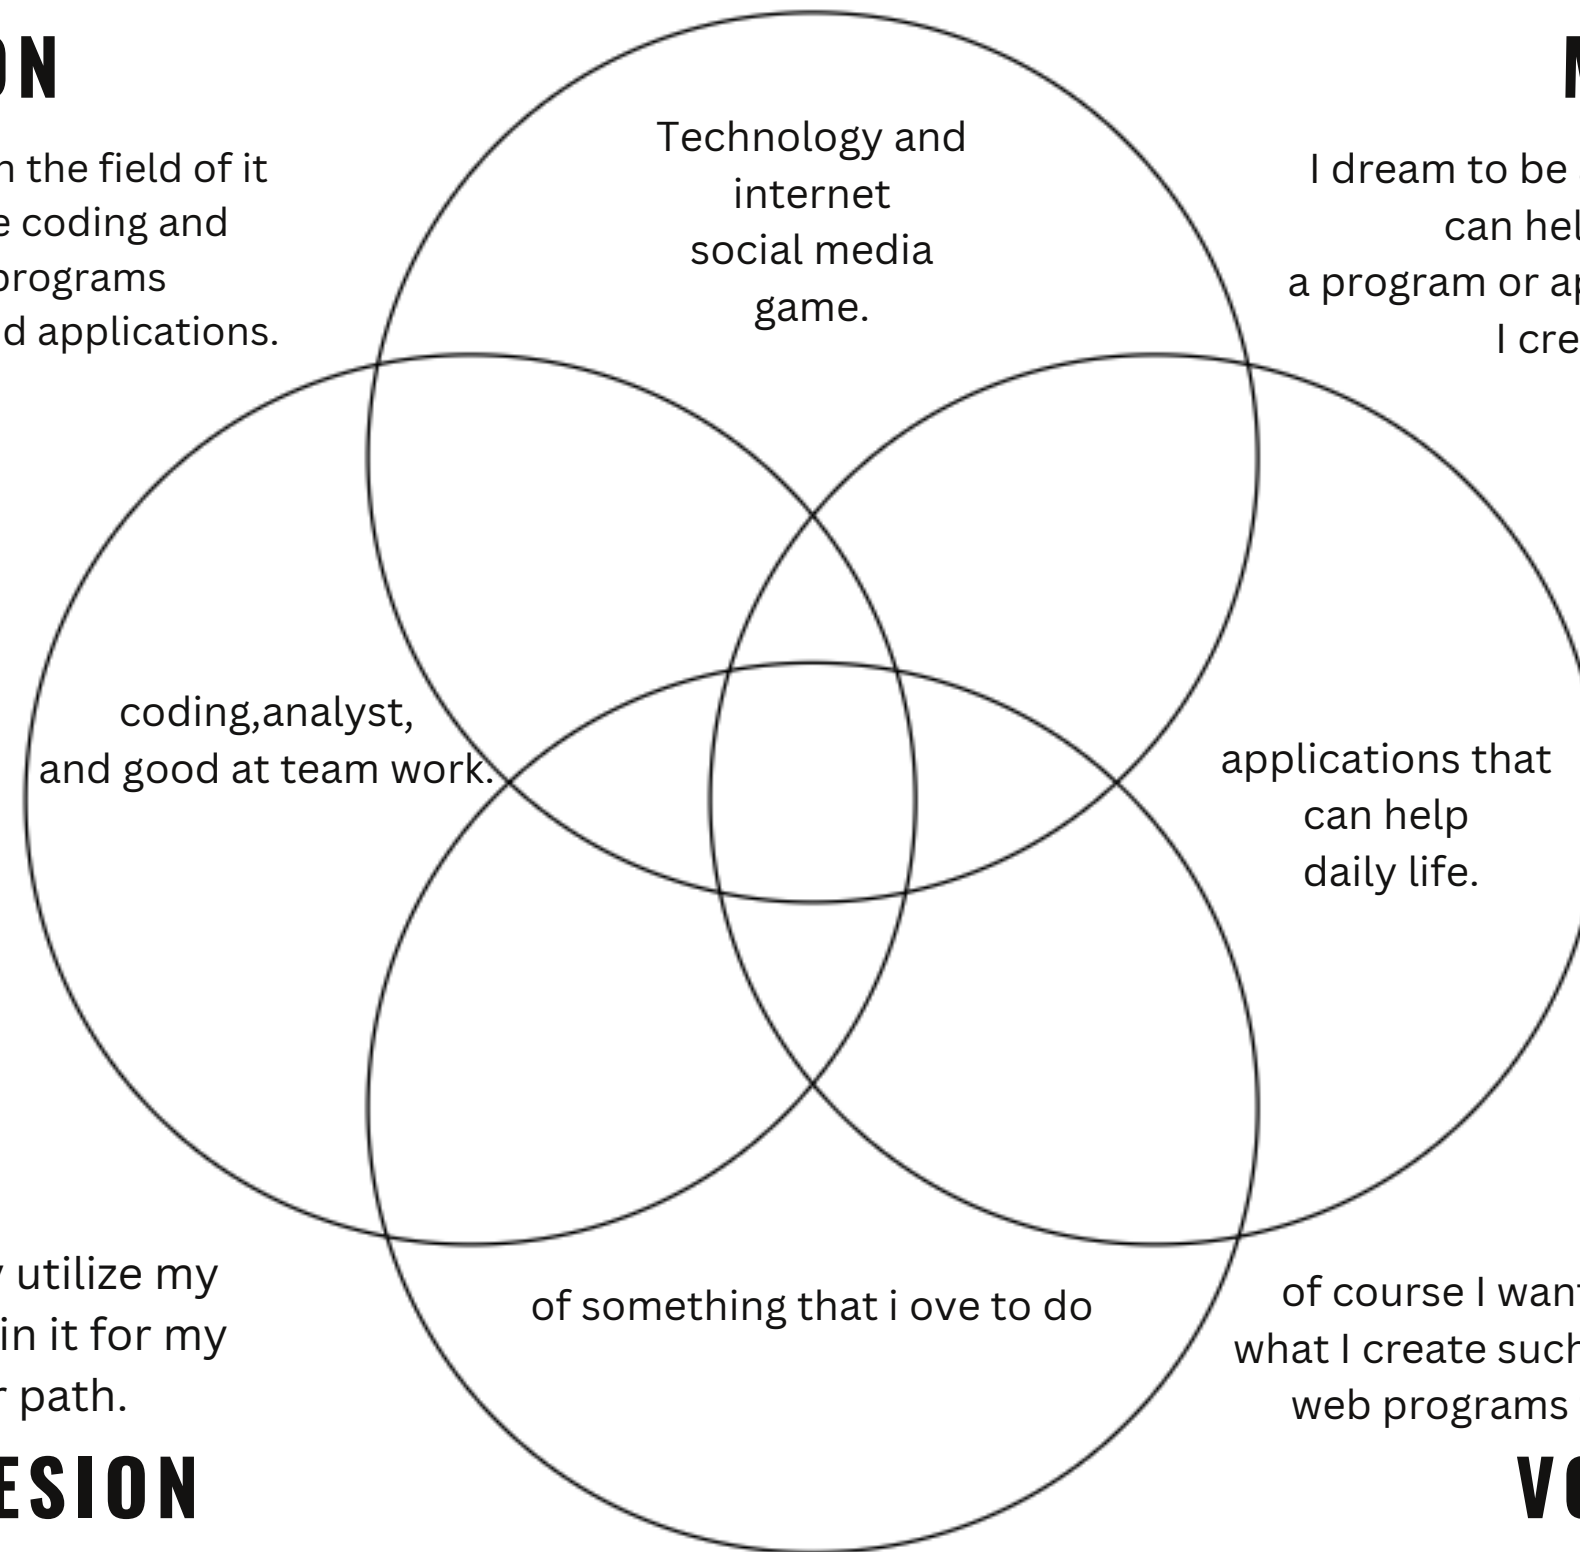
ON

n the field of it
e coding and
programs
d applications.

M

I dream to be
can hel
a program or ap
I cre

Technology and
internet
social media
game.

coding,analyst,
and good at team work.

applications that
can help
daily life.

of something that i ove to do

y utilize my
in it for my
r path.

ESION

of course I want
what I create such
web programs

VO